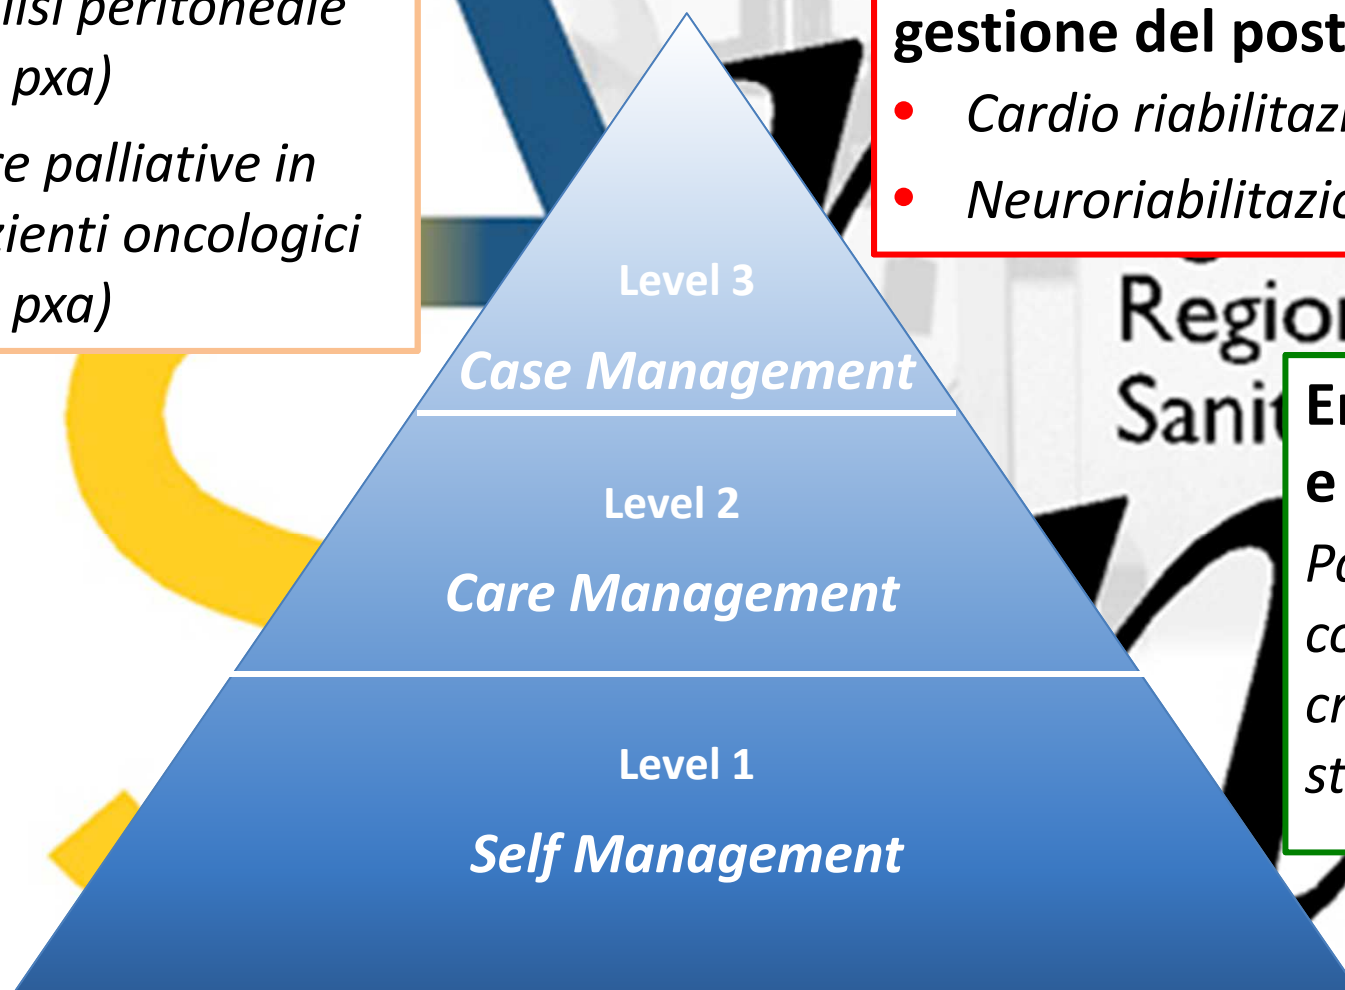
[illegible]lisi peritoneale
pxa)
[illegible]e palliative in
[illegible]ienti oncologici
pxa)

gestione del post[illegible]
• Cardio riabilitaz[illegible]
• Neuroriabilitazio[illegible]

Regio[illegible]
Sanit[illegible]

E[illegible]
e
Pa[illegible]
co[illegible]
cr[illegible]
st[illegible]

Level 3
Case Management

Level 2
Care Management

Level 1
Self Management